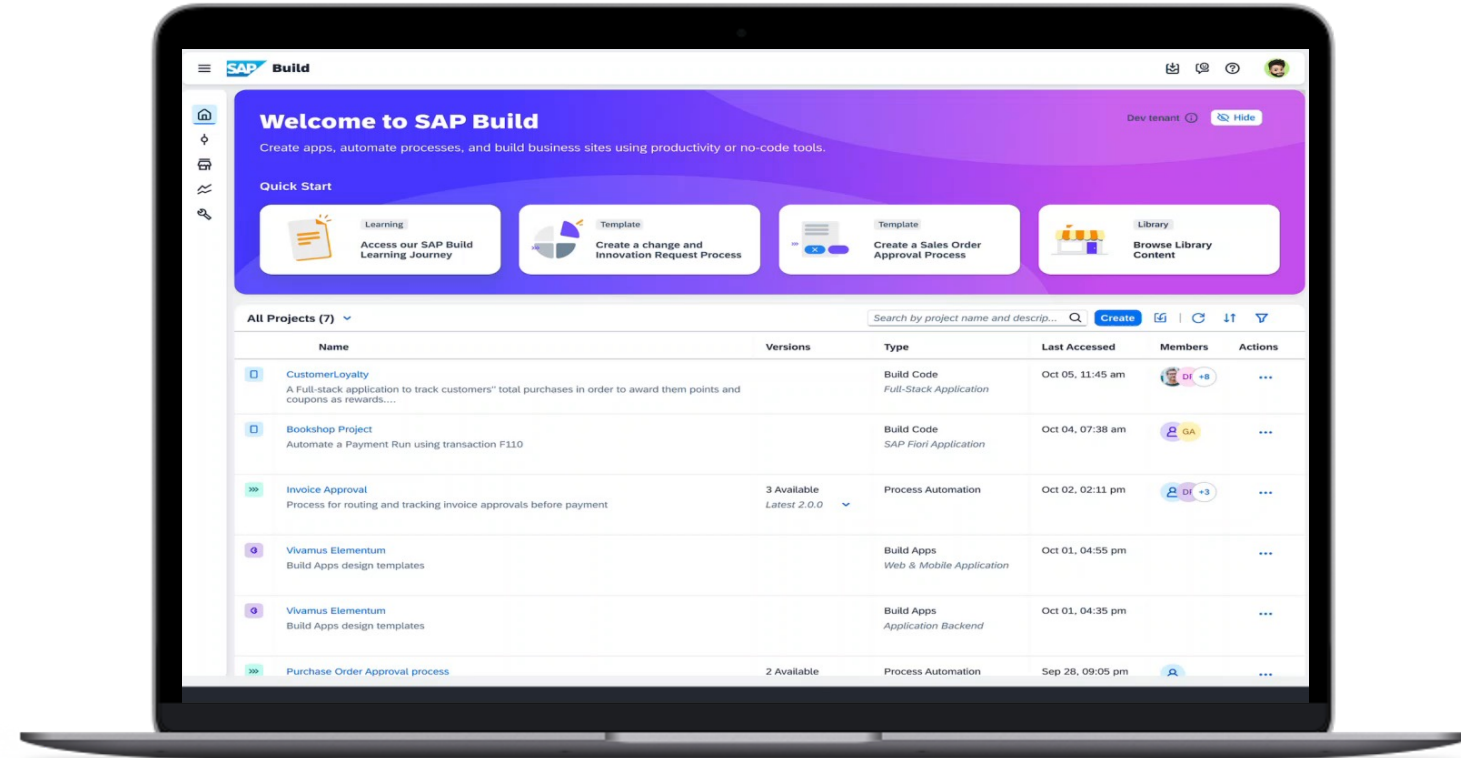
SAP Build

Welcome to SAP Build

Dev tenant Hide

Create apps, automate processes, and build business sites using productivity or no-code tools.

Quick Start

Learning
Access our SAP Build Learning Journey

Template
Create a change and Innovation Request Process

Template
Create a Sales Order Approval Process

Library
Browse Library Content

All Projects (7)

Search by project name and descrip...

Create

| Name | Versions | Type | Last Accessed | Members | Actions |
|---|---|---|---|---|---|
| CustomerLoyalty<br>A Full-stack application to track customers" total purchases in order to award them points and coupons as rewards.... | | Build Code<br>Full-Stack Application | Oct 05, 11:45 am | DI +8 | ... |
| Bookshop Project<br>Automate a Payment Run using transaction F110 | | Build Code<br>SAP Fiori Application | Oct 04, 07:38 am | GA | ... |
| Invoice Approval<br>Process for routing and tracking invoice approvals before payment | 3 Available<br>Latest 2.0.0 | Process Automation | Oct 02, 02:11 pm | DI +3 | ... |
| Vivamus Elementum<br>Build Apps design templates | | Build Apps<br>Web & Mobile Application | Oct 01, 04:55 pm | | ... |
| Vivamus Elementum<br>Build Apps design templates | | Build Apps<br>Application Backend | Oct 01, 04:35 pm | | ... |
| Purchase Order Approval process | 2 Available | Process Automation | Sep 28, 09:05 pm | | ... |